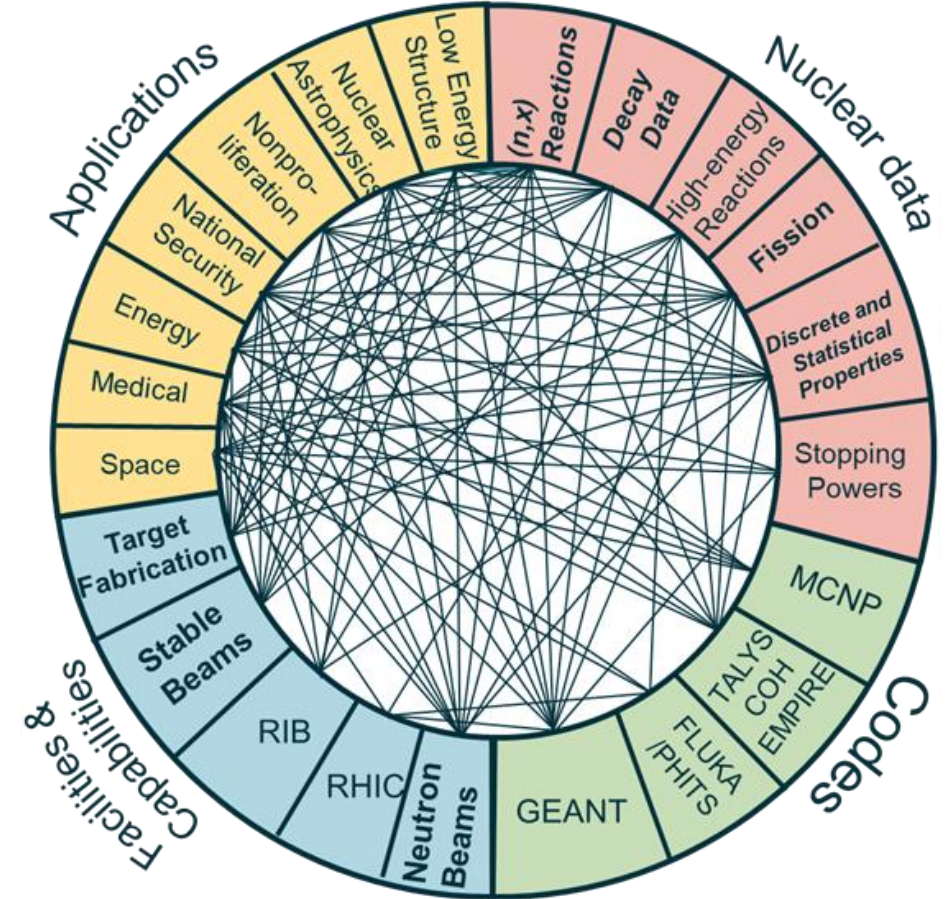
Applications

Low Energy Structure

Nuclear Astrophysics

Nonproliferation

National Security

Energy

Medical

Space

Nuclear data

$(n,x)$ Reactions

Decay Data

High-energy Reactions

Fission

Discrete and Statistical Properties

Stopping Powers

Codes

MCNP

TALYS COH EMPIRE

FLUKA /PHITS

GEANT

Facilities & Capabilities

Target Fabrication

Stable Beams

RIB

RHIC

Neutron Beams